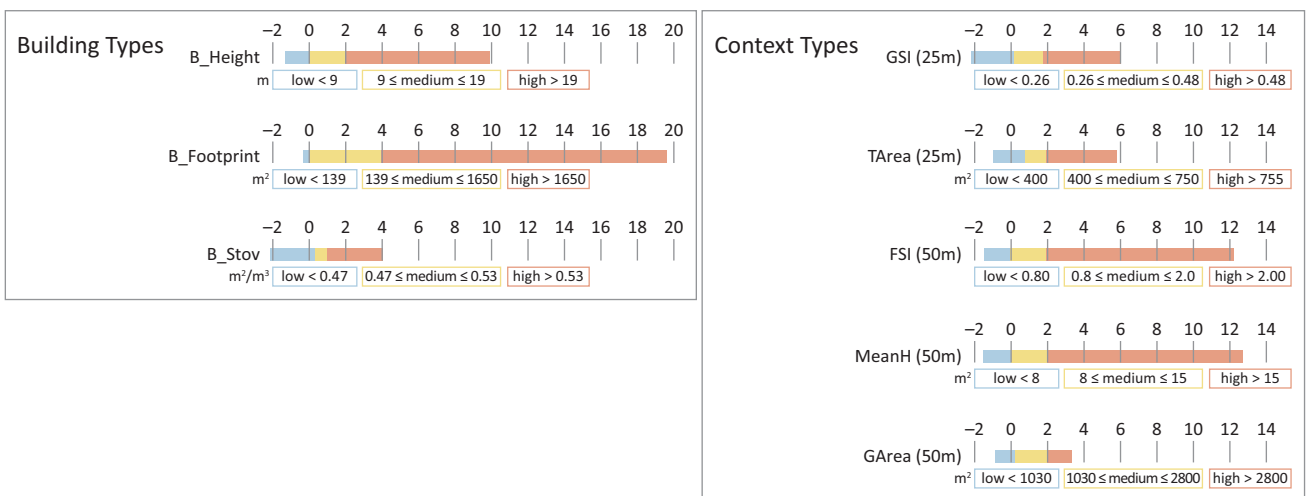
Building Types

B_Height
−2 0 2 4 6 8 10 12 14 16 18 20
m low < 9 9 ≤ medium ≤ 19 high > 19

B_Footprint
−2 0 2 4 6 8 10 12 14 16 18 20
m² low < 139 139 ≤ medium ≤ 1650 high > 1650

B_Stov
−2 0 2 4 6 8 10 12 14 16 18 20
m²/m³ low < 0.47 0.47 ≤ medium ≤ 0.53 high > 0.53

Context Types

GSI (25m)
−2 0 2 4 6 8 10 12 14
low < 0.26 0.26 ≤ medium ≤ 0.48 high > 0.48

TArea (25m)
−2 0 2 4 6 8 10 12 14
m² low < 400 400 ≤ medium ≤ 750 high > 755

FSI (50m)
−2 0 2 4 6 8 10 12 14
low < 0.80 0.8 ≤ medium ≤ 2.0 high > 2.00

MeanH (50m)
−2 0 2 4 6 8 10 12 14
m² low < 8 8 ≤ medium ≤ 15 high > 15

GArea (50m)
−2 0 2 4 6 8 10 12 14
m² low < 1030 1030 ≤ medium ≤ 2800 high > 2800